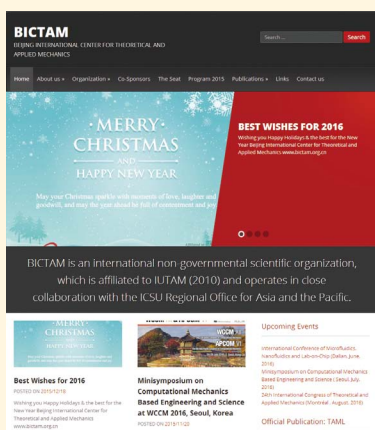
BICTAM
BEIJING INTERNATIONAL CENTER FOR THEORETICAL AND APPLIED MECHANICS

Search ... Search

Home About us » Organization » Co-Sponsors The Seat Program 2015 Publications » Links Contact us

MERRY CHRISTMAS AND HAPPY NEW YEAR

May your Christmas sparkle with moments of love, laughter and goodwill, and may the year ahead be full of contentment and joy

BEST WISHES FOR 2016
Wishing you Happy Holidays & the best for the New Year Beijing International Center for Theoretical and Applied Mechanics www.bictam.org.cn

BICTAM is an international non-governmental scientific organization, which is affiliated to IUTAM (2010) and operates in close collaboration with the ICSU Regional Office for Asia and the Pacific.

MERRY CHRISTMAS

Best Wishes for 2016
POSTED ON 2015/12/18
Wishing you Happy Holidays & the best for the New Year Beijing International Center for Theoretical and Applied Mechanics www.bictam.org.cn

WCCM APCOM

Minisymposium on Computational Mechanics Based Engineering and Science at WCCM 2016, Seoul, Korea
POSTED ON 2015/11/20

Upcoming Events

International Conference of Microfluidics, Nanofluidics and Lab-on-Chip (Dalian, June 2016)
Minisymposium on Computational Mechanics Based Engineering and Science (Seoul, July, 2016)
24th International Congress of Theoretical and Applied Mechanics (Montreal, August, 2016)

Official Publication: TAML